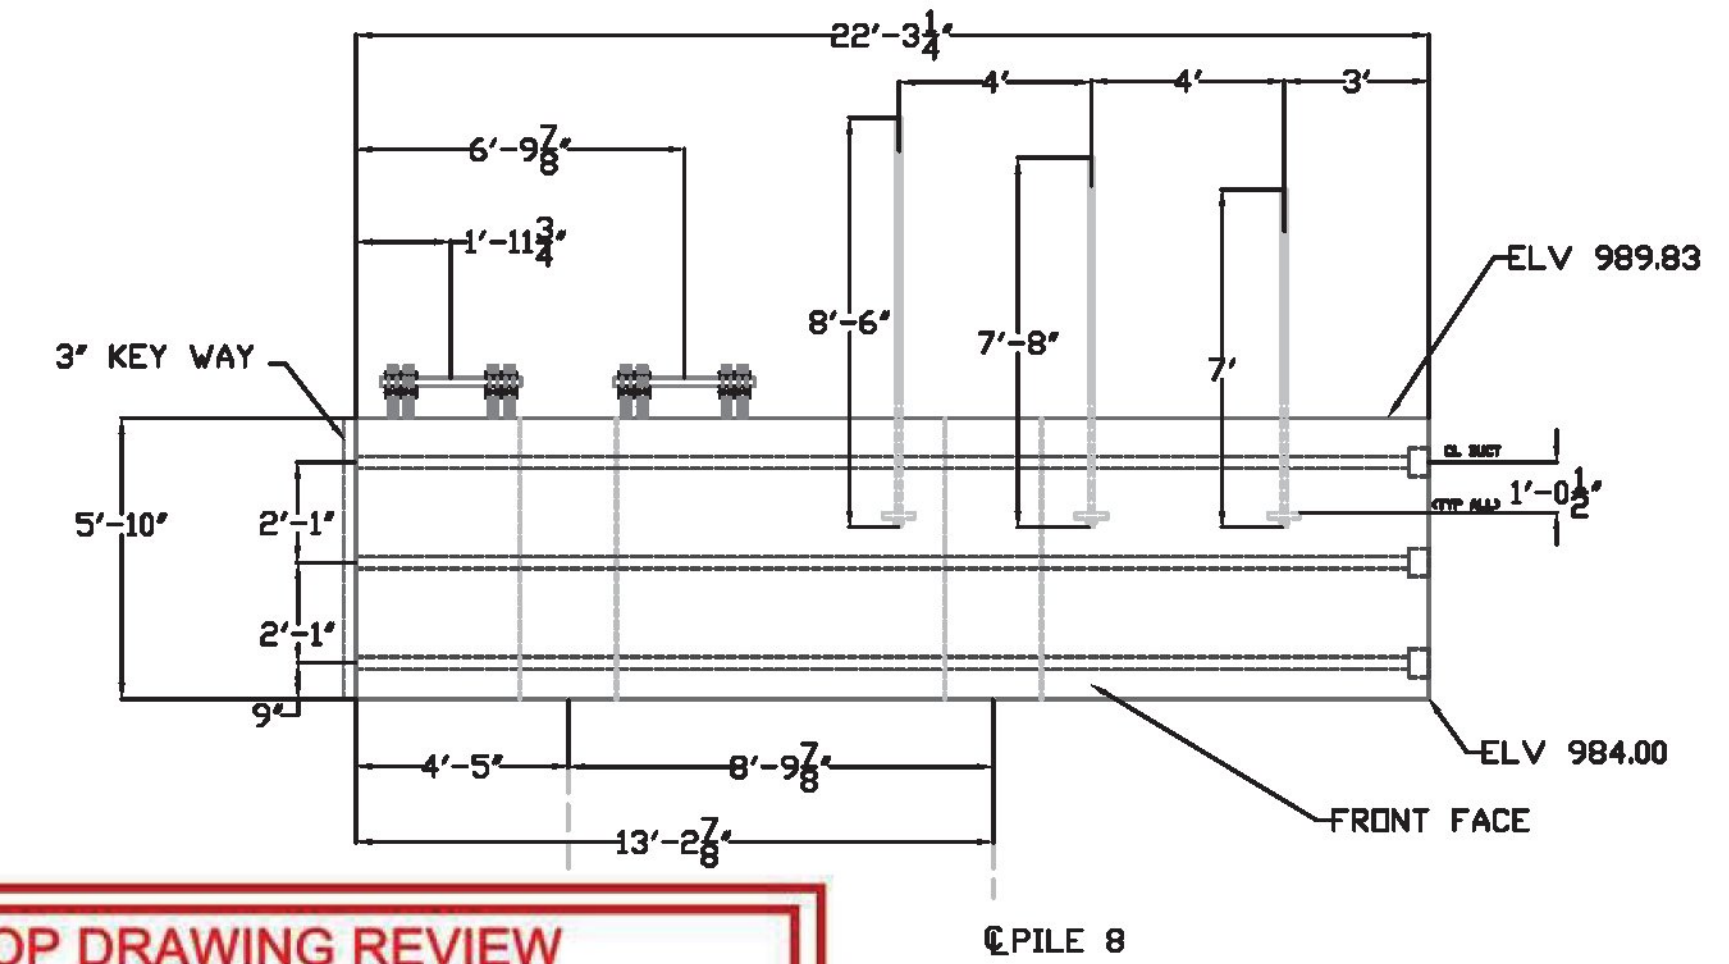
$22'-3\frac{1}{4}''$

$4'$ $4'$ $3'$

$6'-9\frac{7}{8}''$

$1'-11\frac{3}{4}''$

ELV 989.83

$8'-6''$

$7'-8''$

$7'$

3" KEY WAY

CL DUCT

(TYP ALL) $1'-0\frac{1}{2}''$

$5'-10''$

$2'-1''$

$2'-1''$

$9''$

ELV 984.00

$4'-5''$

$8'-9\frac{7}{8}''$

FRONT FACE

$13'-2\frac{7}{8}''$

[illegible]OP DRAWING REVIEW

℄ PILE 8